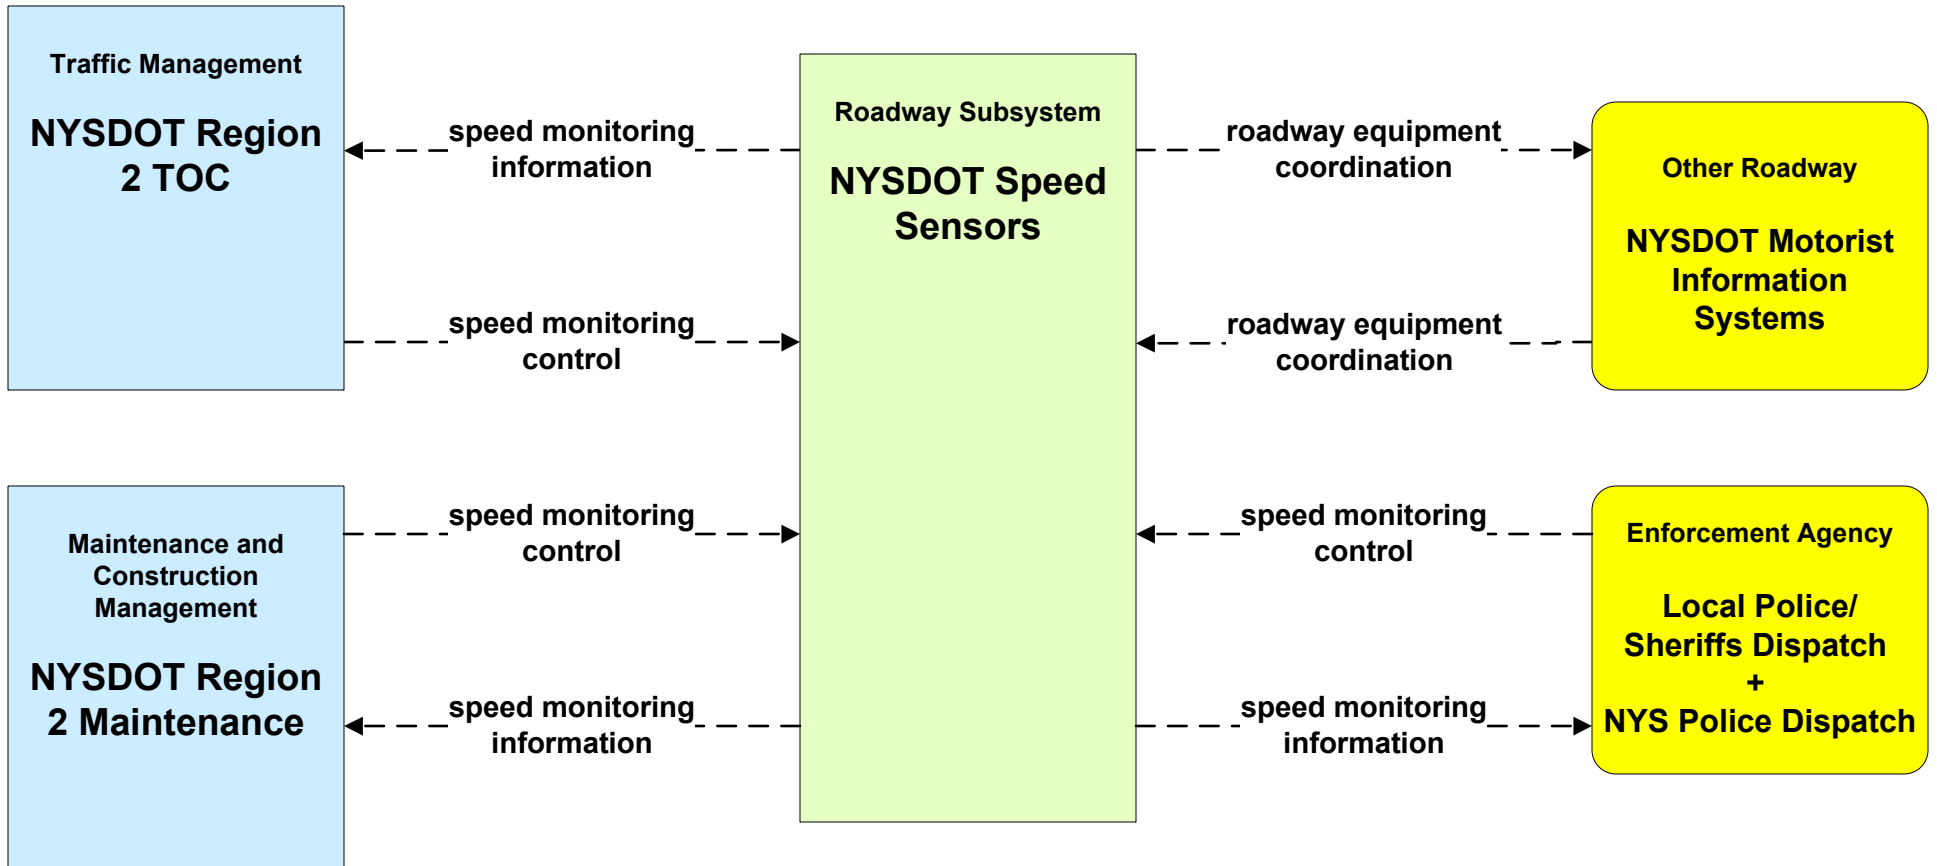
Traffic Management

NYSDOT Region 2 TOC

speed monitoring information

speed monitoring control

Roadway Subsystem

NYSDOT Speed Sensors

roadway equipment coordination

roadway equipment coordination

Other Roadway

NYSDOT Motorist Information Systems

Maintenance and Construction Management

NYSDOT Region 2 Maintenance

speed monitoring control

speed monitoring information

speed monitoring control

speed monitoring information

Enforcement Agency

Local Police/ Sheriffs Dispatch + NYS Police Dispatch